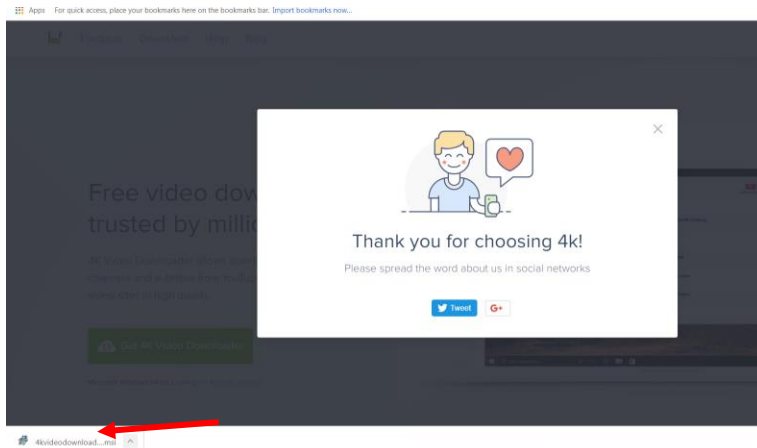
Apps For quick access, place your bookmarks here on the bookmarks bar. Import bookmarks now...

Products Downloads Blog Buy

Free video dow
trusted by millio

Thank you for choosing 4k!

Please spread the word about us in social networks

Tweet

G+

Get 4K Video Downloader

4kvideodownload....msi